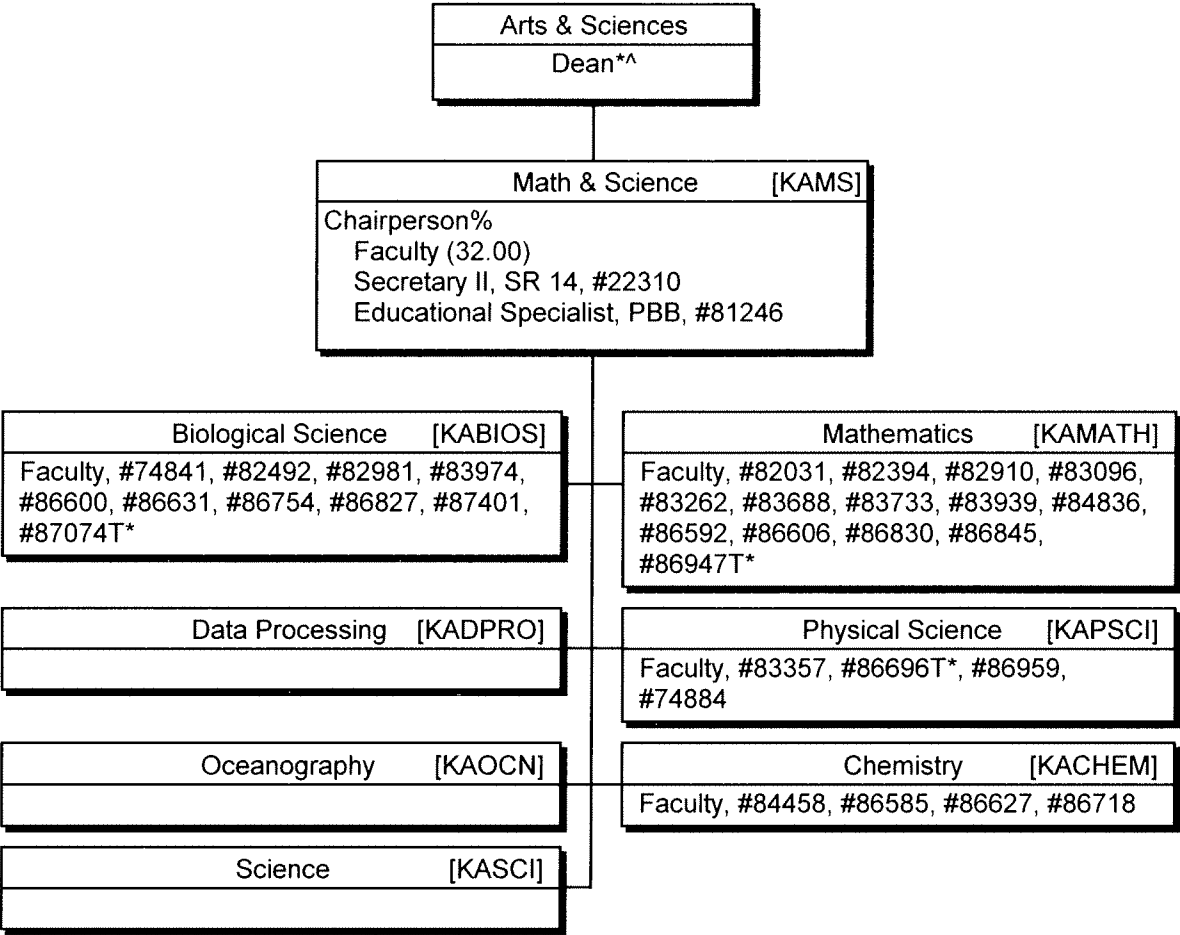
Arts & Sciences
Dean*^

Math & Science [KAMS]
Chairperson%
Faculty (32.00)
Secretary II, SR 14, #22310
Educational Specialist, PBB, #81246

Biological Science [KABIOS]
Faculty, #74841, #82492, #82981, #83974, #86600, #86631, #86754, #86827, #87401, #87074T*

Mathematics [KAMATH]
Faculty, #82031, #82394, #82910, #83096, #83262, #83688, #83733, #83939, #84836, #86592, #86606, #86830, #86845, #86947T*

Data Processing [KADPRO]

Physical Science [KAPSCI]
Faculty, #83357, #86696T*, #86959, #74884

Oceanography [KAOCN]

Chemistry [KACHEM]
Faculty, #84458, #86585, #86627, #86718

Science [KASCI]